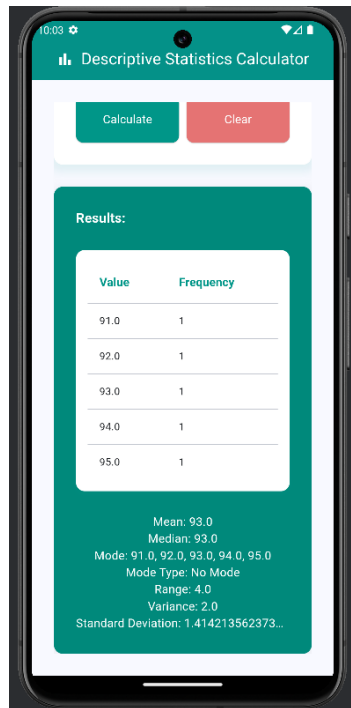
10:03

Descriptive Statistics Calculator

Calculate

Clear

Results:

| Value | Frequency |
|---|---|
| 91.0 | 1 |
| 92.0 | 1 |
| 93.0 | 1 |
| 94.0 | 1 |
| 95.0 | 1 |

Mean: 93.0
Median: 93.0
Mode: 91.0, 92.0, 93.0, 94.0, 95.0
Mode Type: No Mode
Range: 4.0
Variance: 2.0
Standard Deviation: 1.414213562373...